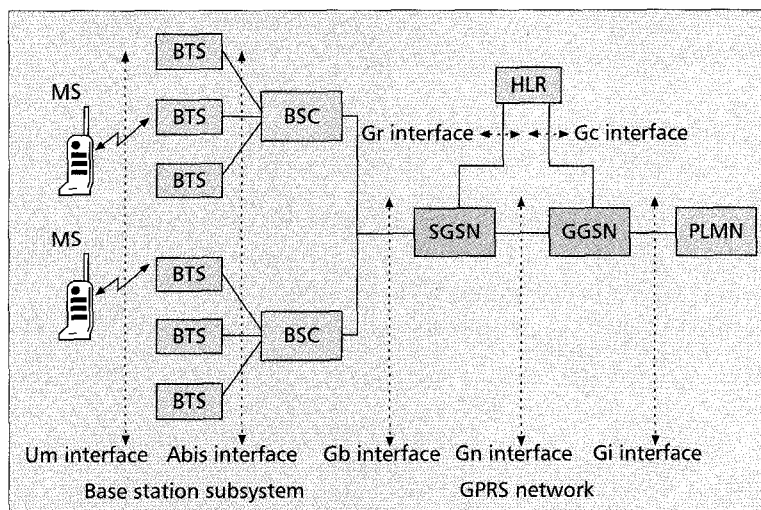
MS

BTS

BTS

BTS

BSC

MS

BTS

BTS

BTS

BSC

HLR

Gr interface

Gc interface

SGSN

GGSN

PLMN

Um interface

Abis interface

Gb interface

Gn interface

Gi interface

Base station subsystem

GPRS network